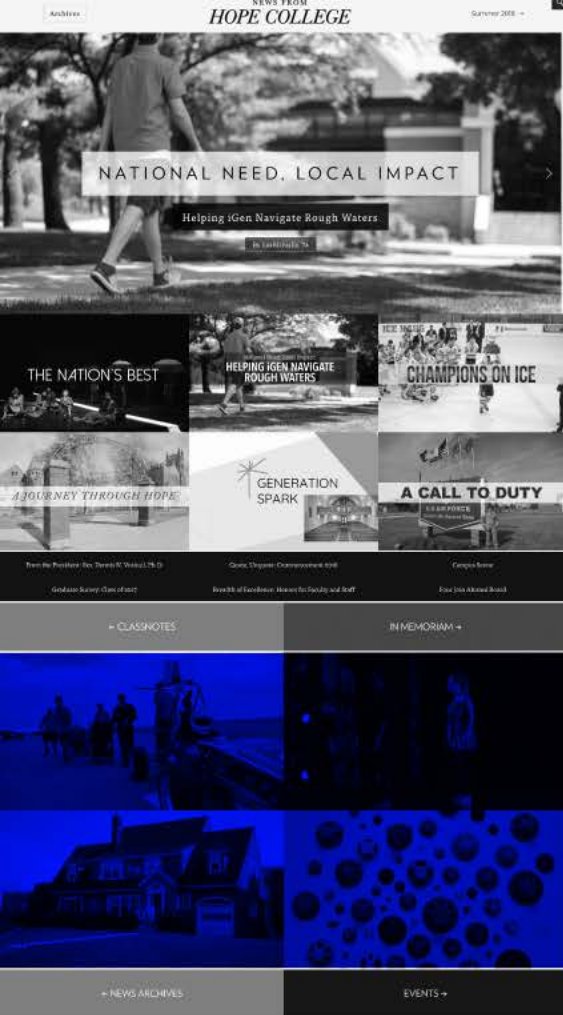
Archives

NEWS FROM
HOPE COLLEGE

Summer 2018 →

NATIONAL NEED, LOCAL IMPACT

Helping iGen Navigate Rough Waters

In Leadership

THE NATION'S BEST

HELPING iGEN NAVIGATE ROUGH WATERS

CHAMPIONS ON ICE

A JOURNEY THROUGH HOPE

GENERATION SPARK

A CALL TO DUTY

From the President: Rev. Dennis N. Voskuil, Ph.D.

Quote, Unquote: Commencement 2018

Campus Scene

Graduate Survey: Class of 2017

Breadth of Excellence: Honors for Faculty and Staff

Four Join Alumni Board

← CLASSNOTES

IN MEMORIAM →

← NEWS ARCHIVES

EVENTS →